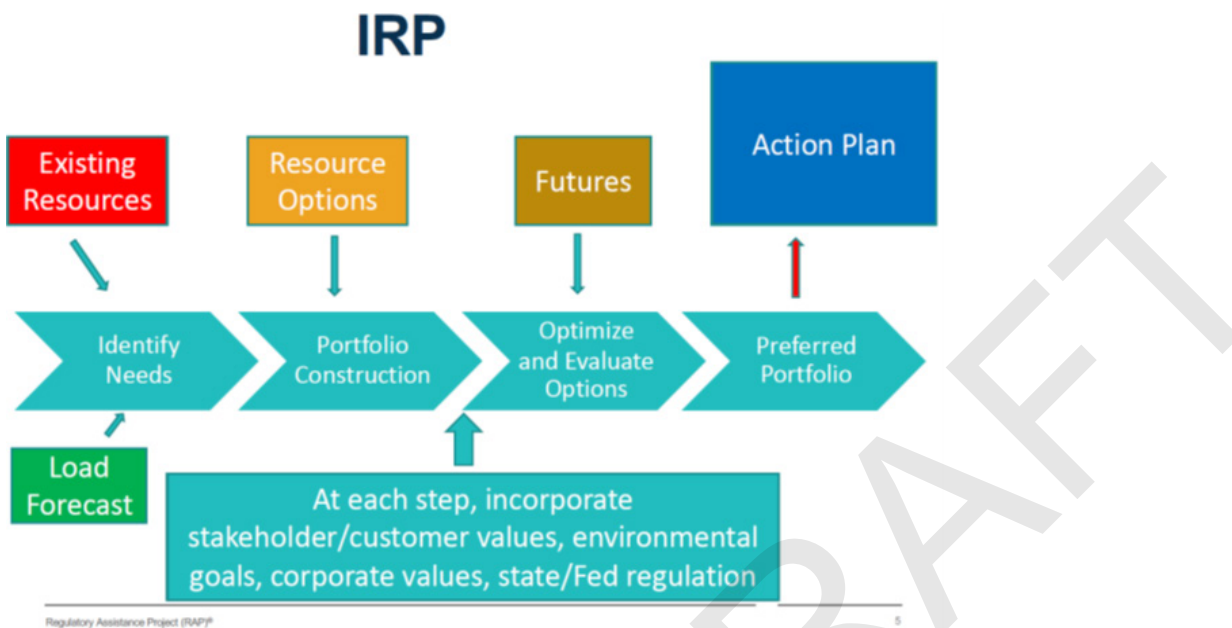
IRP

Existing Resources

Resource Options

Futures

Action Plan

Identify Needs

Portfolio Construction

Optimize and Evaluate Options

Preferred Portfolio

Load Forecast

At each step, incorporate stakeholder/customer values, environmental goals, corporate values, state/Fed regulation

DRAFT

Regulatory Assistance Project (RAP)®

5